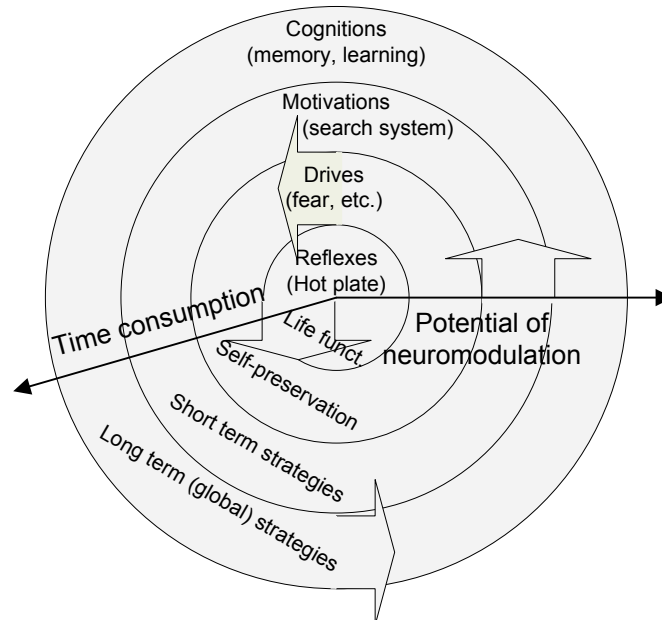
Cognitions
(memory, learning)

Motivations
(search system)

Drives
(fear, etc.)

Reflexes
(Hot plate)

Time consumption

Potential of neuromodulation

Life funct.

Self-preservation

Short term strategies

Long term (global) strategies